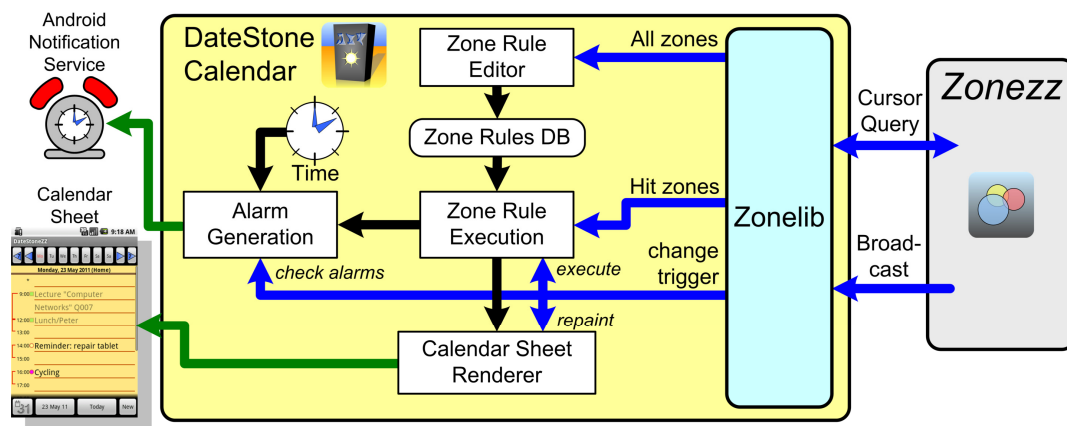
Android Notification Service

DateStone Calendar

Zone Rule Editor

All zones

Zone Rules DB

Time

Alarm Generation

Zone Rule Execution

Hit zones

Zonelib

Cursor Query

Zonezz

change trigger

Broad-cast

check alarms

execute

repaint

Calendar Sheet Renderer

Calendar Sheet

DateStoneZZ

9:18 AM

Monday, 23 May 2011 (Home)

9:00 Lecture "Computer Networks" Q007

12:00 Lunch/Peter

13:00

14:00 Reminder: repair tablet

15:00

16:00 Cycling

17:00

31

23 May 11

Today

New